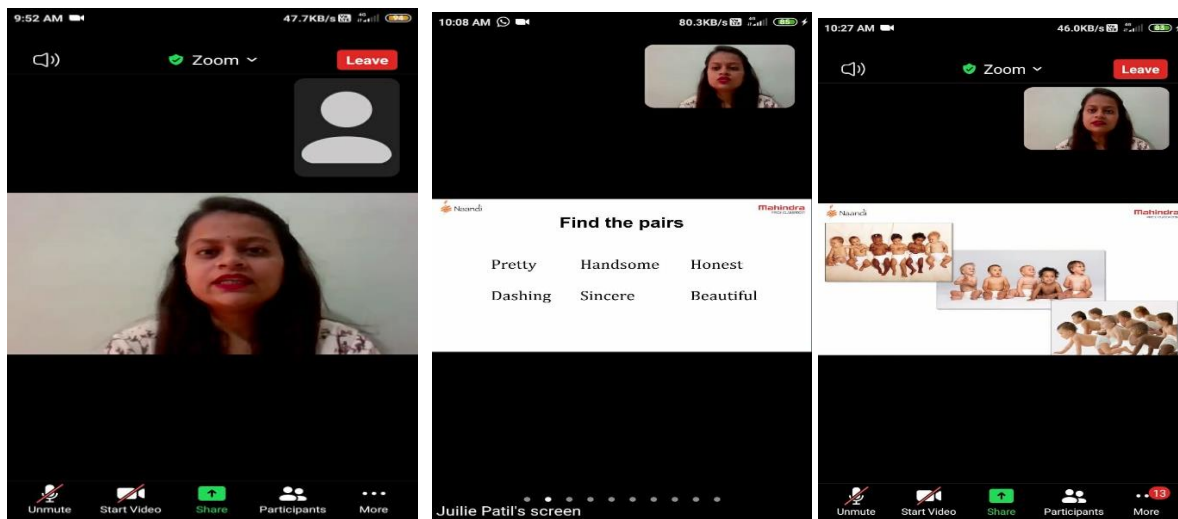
9:52 AM
47.7KB/s
Zoom
Leave
Unmute
Start Video
Share
Participants
More

10:08 AM
80.3KB/s
Naandi
Mahindra
Find the pairs

| Pretty | Handsome | Honest |
|---|---|---|
| Dashing | Sincere | Beautiful |

Juilie Patil's screen

10:27 AM
46.0KB/s
Zoom
Leave
Naandi
Mahindra
Unmute
Start Video
Share
Participants
13
More